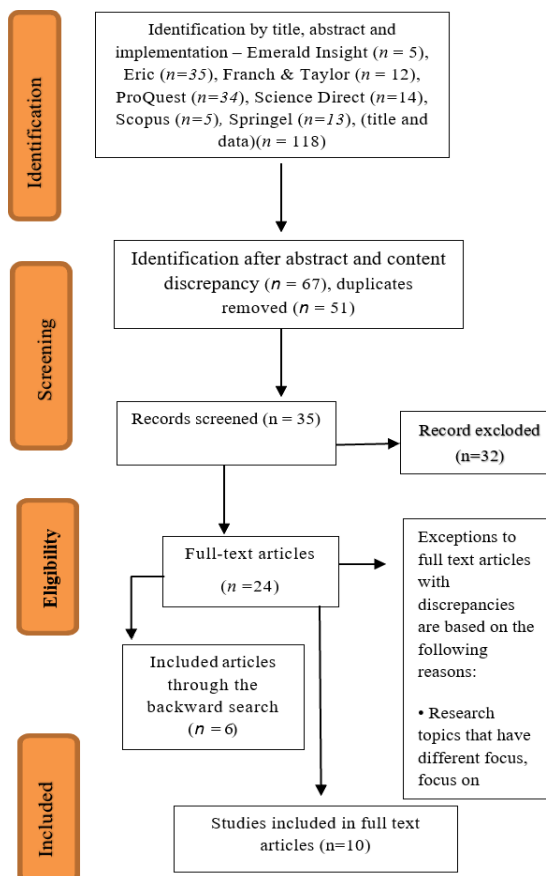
Identification

Identification by title, abstract and implementation – Emerald Insight ($n$ = 5), Eric ($n$=35), Franch & Taylor ($n$ = 12), ProQuest ($n$=34), Science Direct ($n$=14), Scopus ($n$=5), Springel ($n$=13), (title and data)($n$ = 118)

Screening

Identification after abstract and content discrepancy ($n$ = 67), duplicates removed ($n$ = 51)

Records screened (n = 35)

Record excloded (n=32)

Eligibility

Full-text articles ($n$ =24)

Exceptions to full text articles with discrepancies are based on the following reasons:

• Research topics that have different focus, focus on

Included articles through the backward search ($n$ = 6)

Included

Studies included in full text articles (n=10)